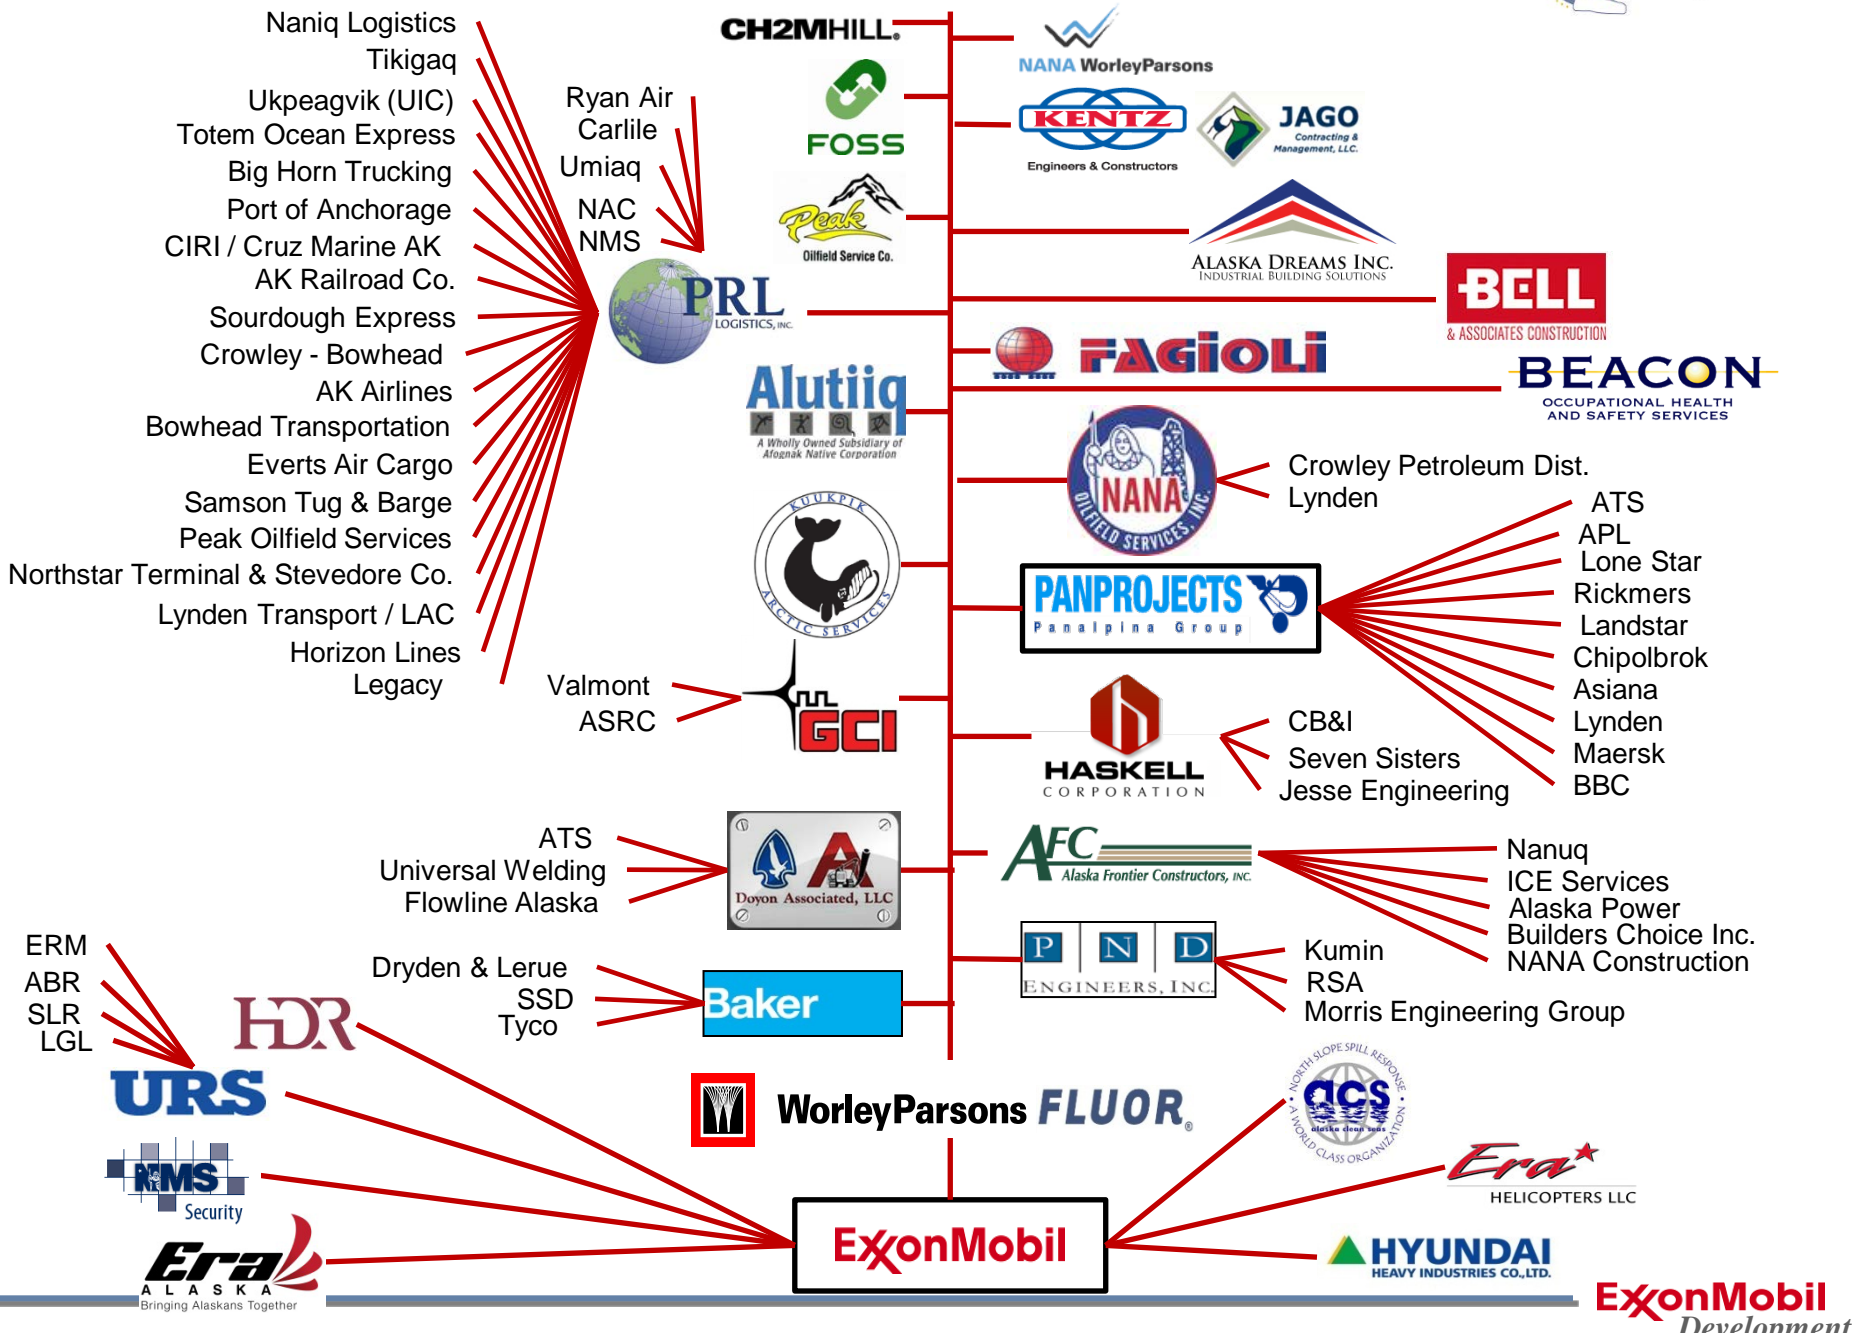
Naniq Logistics
Tikigaq
Ukpeagvik (UIC)
Totem Ocean Express
Big Horn Trucking
Port of Anchorage
CIRI / Cruz Marine AK
AK Railroad Co.
Sourdough Express
Crowley - Bowhead
AK Airlines
Bowhead Transportation
Everts Air Cargo
Samson Tug & Barge
Peak Oilfield Services
Northstar Terminal & Stevedore Co.
Lynden Transport / LAC
Horizon Lines
Legacy

Ryan Air
Carlile
Umiaq
NAC
NMS

PRL LOGISTICS, INC.

CH2MHILL.
FOSS
Peak Oilfield Service Co.
Alutiiq
A Wholly Owned Subsidiary of Afognak Native Corporation
KUUKPIK ARCTIC SERVICES

Valmont
ASRC
GCI

ATS
Universal Welding
Flowline Alaska
Doyon Associated, LLC

Dryden & Lerue
SSD
Tyco
Baker

ERM
ABR
SLR
LGL
HDR
URS
NMS Security
Era ALASKA Bringing Alaskans Together

NANA WorleyParsons
KENTZ Engineers & Constructors
JAGO Contracting & Management, LLC.
ALASKA DREAMS INC. INDUSTRIAL BUILDING SOLUTIONS
BELL & ASSOCIATES CONSTRUCTION
FAGIOLI
BEACON OCCUPATIONAL HEALTH AND SAFETY SERVICES
NANA OILFIELD SERVICES, INC.
Crowley Petroleum Dist.
Lynden
PANPROJECTS Panalpina Group
ATS
APL
Lone Star
Rickmers
Landstar
Chipolbrok
Asiana
Lynden
Maersk
BBC
HASKELL CORPORATION
CB&I
Seven Sisters
Jesse Engineering
AFC Alaska Frontier Constructors, INC.
Nanuq
ICE Services
Alaska Power
Builders Choice Inc.
NANA Construction
PND ENGINEERS, INC.
Kumin
RSA
Morris Engineering Group

WorleyParsons FLUOR.
ACS NORTH SLOPE SPILL RESPONSE alaska clean seas A WORLD CLASS ORGANIZATION
Era HELICOPTERS LLC
HYUNDAI HEAVY INDUSTRIES CO.,LTD.
ExxonMobil
ExxonMobil Development